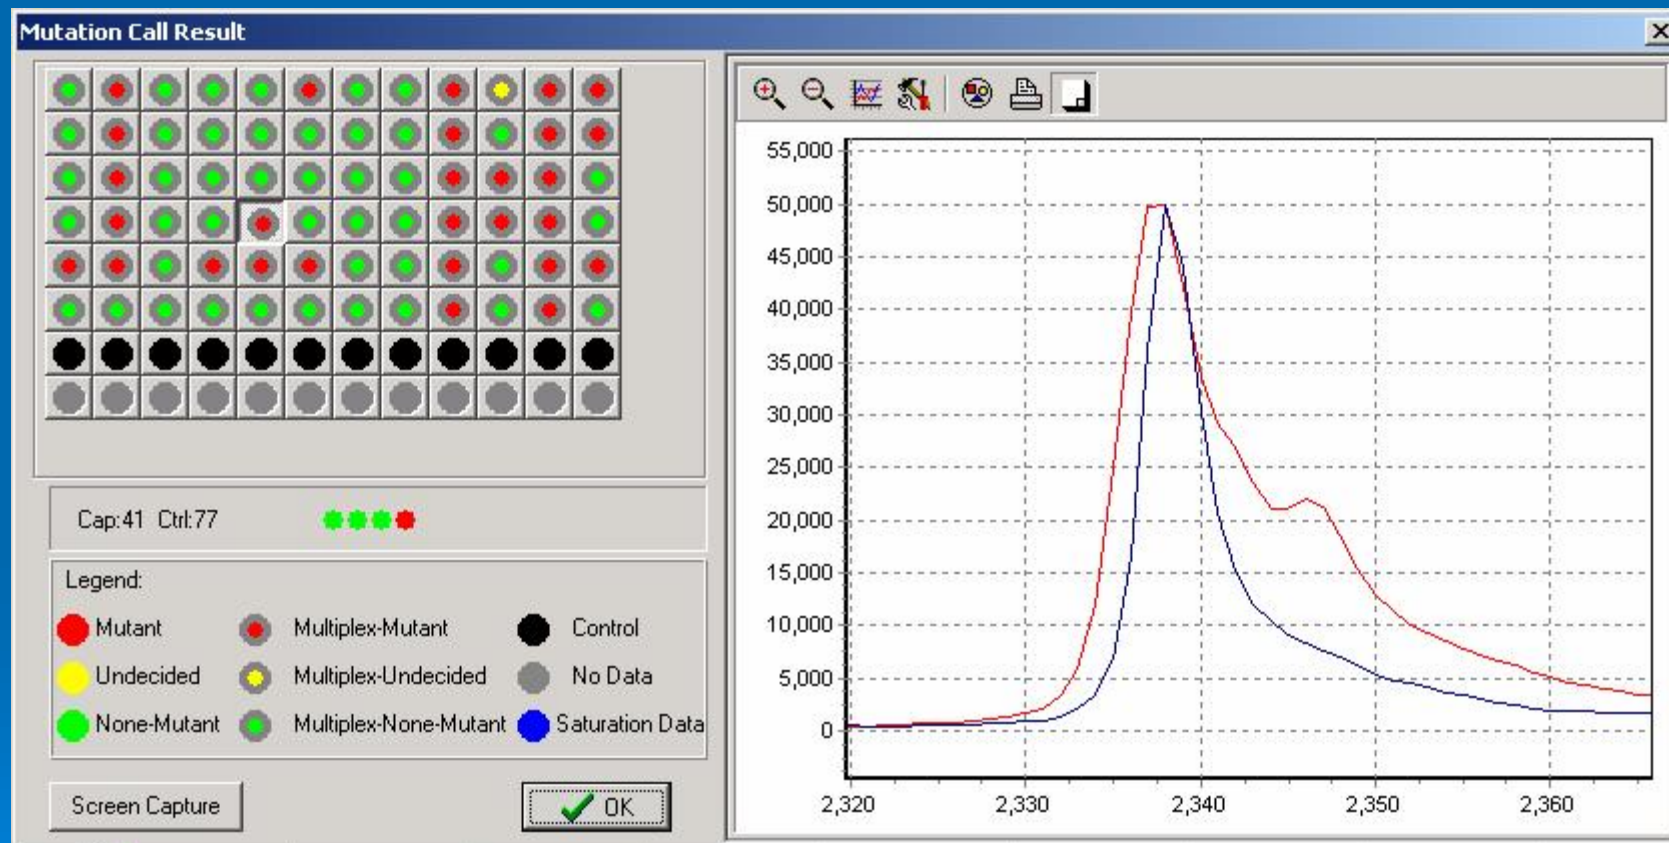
Mutation Call Result

Cap:41 Ctrl:77

Legend:

Mutant
Multiplex-Mutant
Control
Undecided
Multiplex-Undecided
No Data
None-Mutant
Multiplex-None-Mutant
Saturation Data

Screen Capture
OK

55,000
50,000
45,000
40,000
35,000
30,000
25,000
20,000
15,000
10,000
5,000
0

2,320
2,330
2,340
2,350
2,360